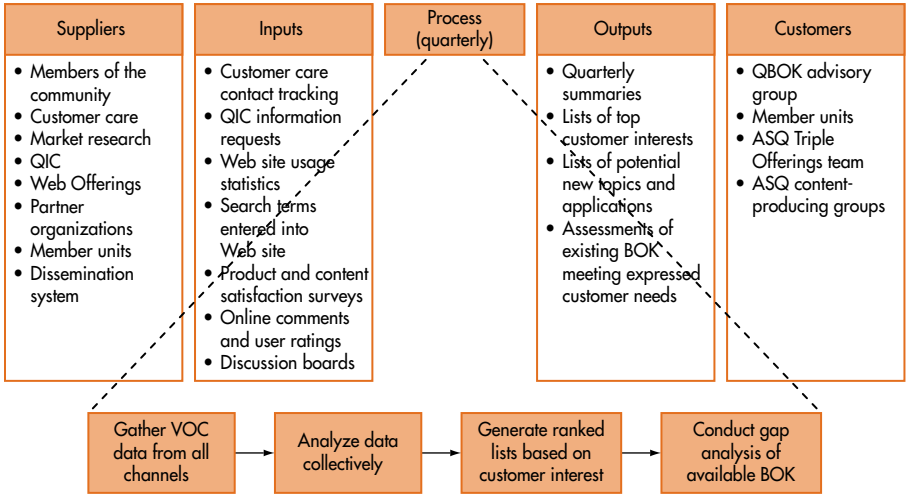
Suppliers

- Members of the community
- Customer care
- Market research
- QIC
- Web Offerings
- Partner organizations
- Member units
- Dissemination system

Inputs

- Customer care contact tracking
- QIC information requests
- Web site usage statistics
- Search terms entered into Web site
- Product and content satisfaction surveys
- Online comments and user ratings
- Discussion boards

Process (quarterly)

Outputs

- Quarterly summaries
- Lists of top customer interests
- Lists of potential new topics and applications
- Assessments of existing BOK meeting expressed customer needs

Customers

- QBOK advisory group
- Member units
- ASQ Triple Offerings team
- ASQ content-producing groups

Gather VOC data from all channels

Analyze data collectively

Generate ranked lists based on customer interest

Conduct gap analysis of available BOK